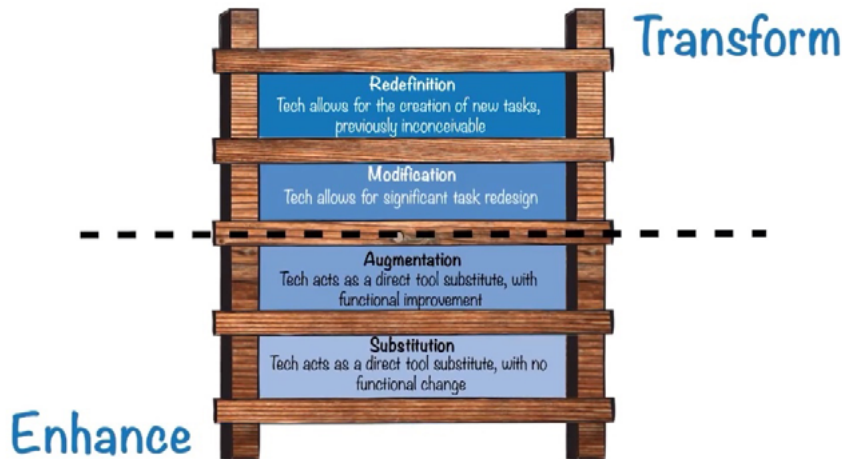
Transform

Redefinition
Tech allows for the creation of new tasks, previously inconceivable

Modification
Tech allows for significant task redesign

Augmentation
Tech acts as a direct tool substitute, with functional improvement

Substitution
Tech acts as a direct tool substitute, with no functional change

Enhance